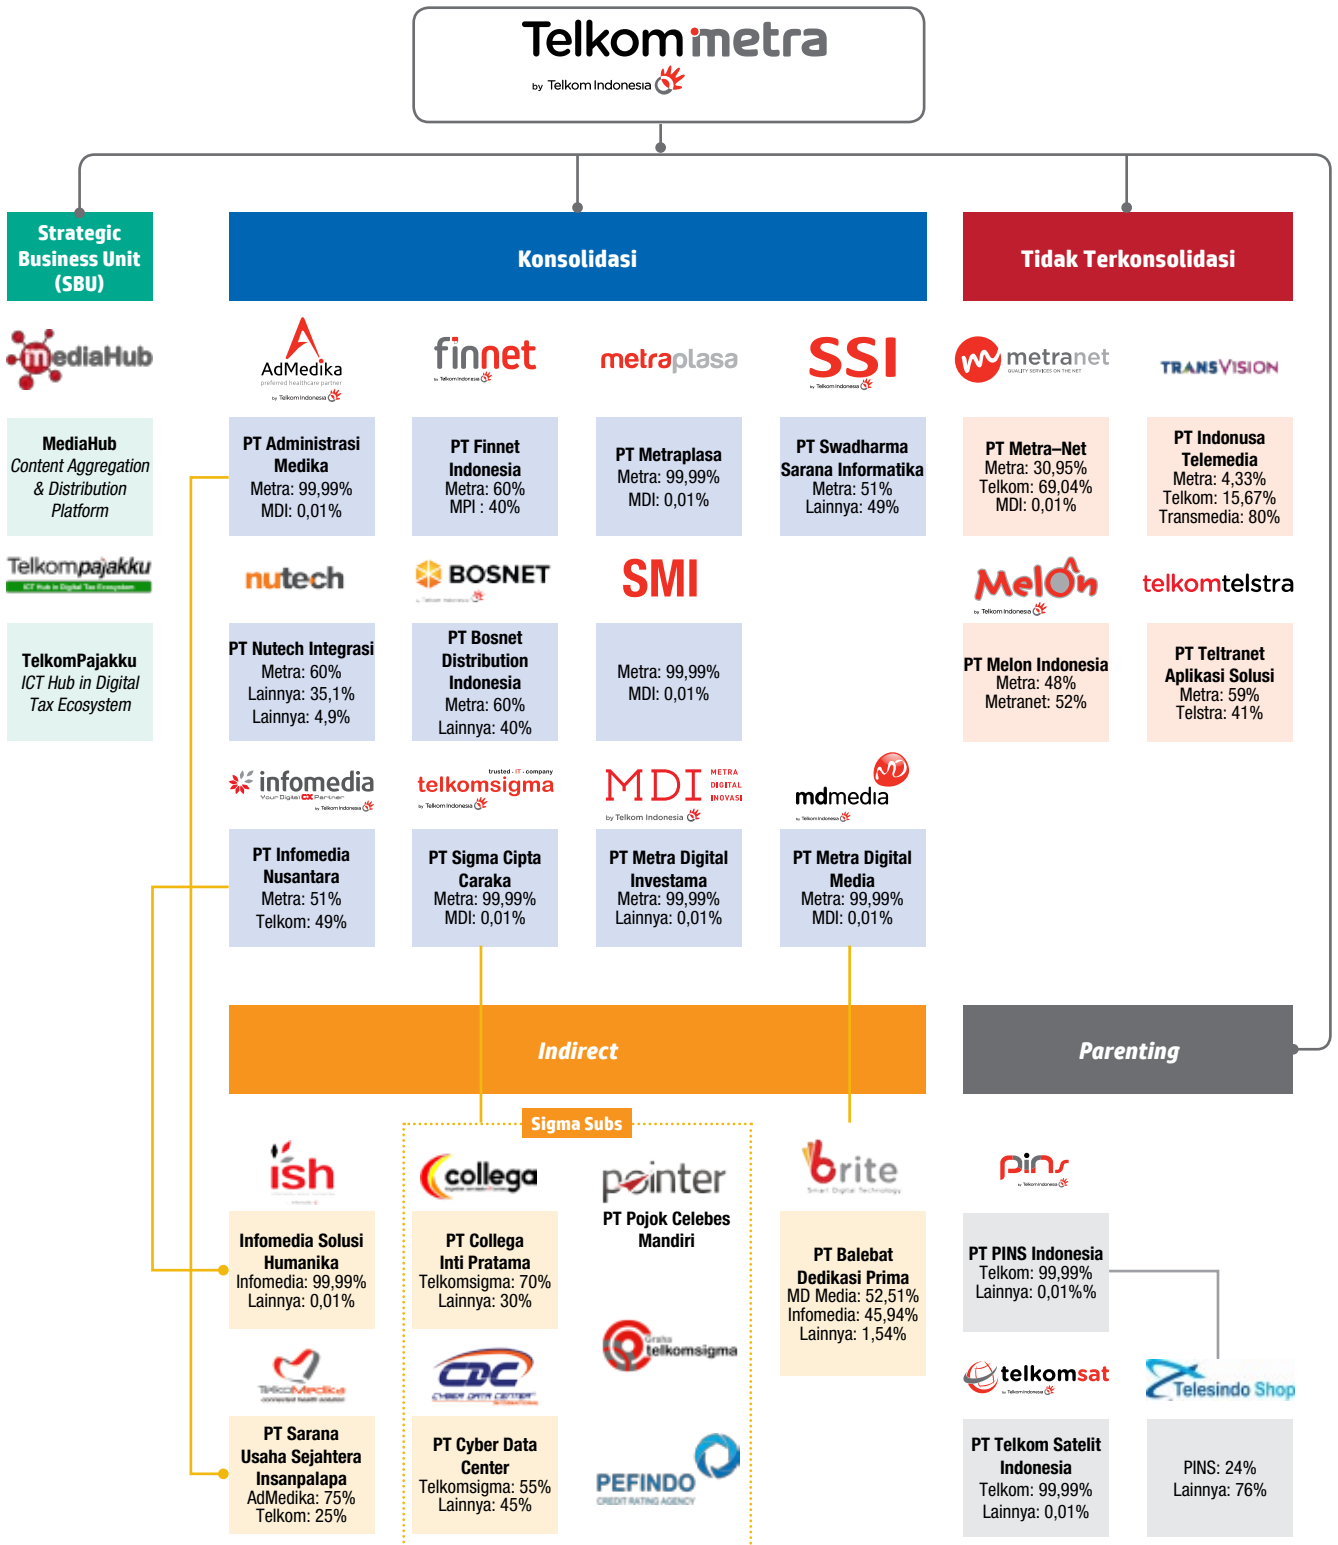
Telkom metra
by Telkom Indonesia

Strategic Business Unit (SBU)

Konsolidasi

Tidak Terkonsolidasi

mediaHub

MediaHub
Content Aggregation & Distribution Platform

Telkompajakku
ICT Hub in Digital Tax Ecosystem

TelkomPajakku
ICT Hub in Digital Tax Ecosystem

AdMedika
preferred healthcare partner
by Telkom Indonesia

PT Administrasi Medika
Metra: 99,99%
MDI: 0,01%

finnet
by Telkom Indonesia

PT Finnet Indonesia
Metra: 60%
MPI : 40%

metraplasa

PT Metraplasa
Metra: 99,99%
MDI: 0,01%

SSI
by Telkom Indonesia

PT Swadharma Sarana Informatika
Metra: 51%
Lainnya: 49%

metranet
QUALITY SERVICES ON THE NET

TRANSVISION

PT Metra–Net
Metra: 30,95%
Telkom: 69,04%
MDI: 0,01%

PT Indonusa Telemedia
Metra: 4,33%
Telkom: 15,67%
Transmedia: 80%

nutech

PT Nutech Integrasi
Metra: 60%
Lainnya: 35,1%
Lainnya: 4,9%

BOSNET
by Telkom Indonesia

PT Bosnet Distribution Indonesia
Metra: 60%
Lainnya: 40%

SMI

Metra: 99,99%
MDI: 0,01%

Melon
by Telkom Indonesia

PT Melon Indonesia
Metra: 48%
Metranet: 52%

telkomtelstra

PT Teltranet Aplikasi Solusi
Metra: 59%
Telstra: 41%

infomedia
Your Digital CX Partner
by Telkom Indonesia

PT Infomedia Nusantara
Metra: 51%
Telkom: 49%

trusted · IT · company
telkomsigma
by Telkom Indonesia

PT Sigma Cipta Caraka
Metra: 99,99%
MDI: 0,01%

MDI METRA DIGITAL INOVASI
by Telkom Indonesia

PT Metra Digital Investama
Metra: 99,99%
Lainnya: 0,01%

mdmedia
by Telkom Indonesia

PT Metra Digital Media
Metra: 99,99%
MDI: 0,01%

Indirect

Parenting

Sigma Subs

ish

Infomedia Solusi Humanika
Infomedia: 99,99%
Lainnya: 0,01%

collega

PT Collega Inti Pratama
Telkomsigma: 70%
Lainnya: 30%

pointer

PT Pojok Celebes Mandiri

brite
Smart Digital Technology

PT Balebat Dedikasi Prima
MD Media: 52,51%
Infomedia: 45,94%
Lainnya: 1,54%

pins
by Telkom Indonesia

PT PINS Indonesia
Telkom: 99,99%
Lainnya: 0,01%%

TelkoMedika
connected health solution

PT Sarana Usaha Sejahtera Insanpalapa
AdMedika: 75%
Telkom: 25%

CDC
CYBER DATA CENTER

PT Cyber Data Center
Telkomsigma: 55%
Lainnya: 45%

Graha telkomsigma

PEFINDO
CREDIT RATING AGENCY

telkomsat
by Telkom Indonesia

PT Telkom Satelit Indonesia
Telkom: 99,99%
Lainnya: 0,01%

Telesindo Shop

PINS: 24%
Lainnya: 76%